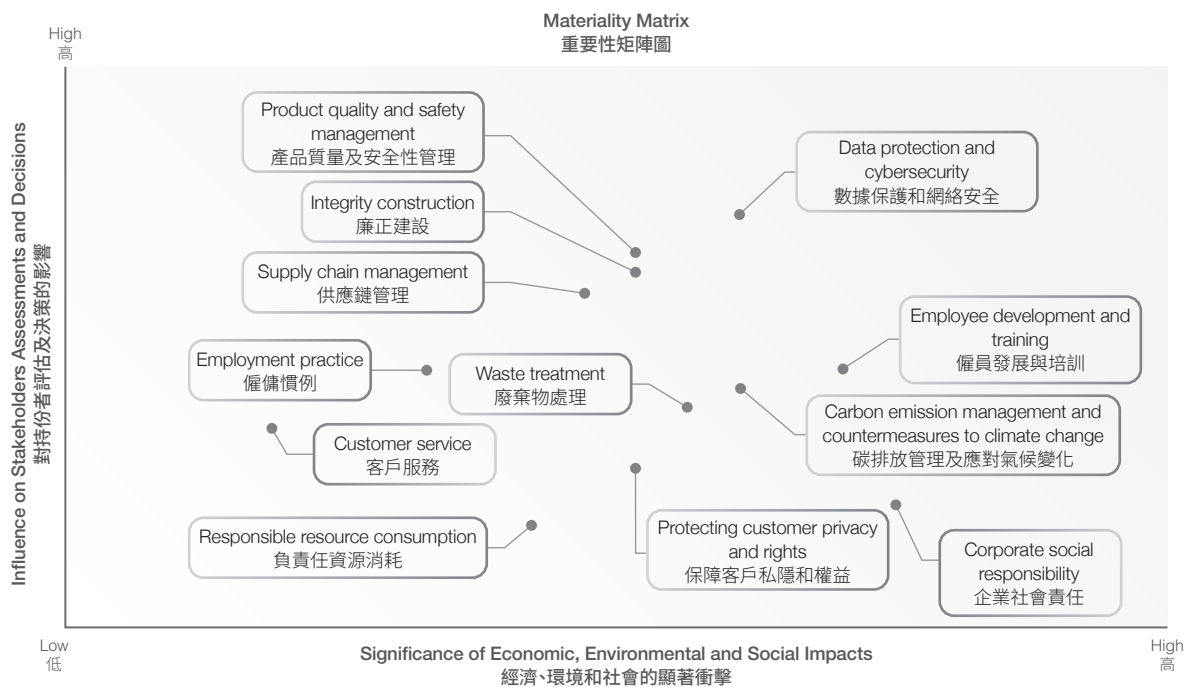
Materiality Matrix
重要性矩陣圖

High
高

Influence on Stakeholders Assessments and Decisions
對持份者評估及決策的影響

Product quality and safety management
產品質量及安全性管理

Data protection and cybersecurity
數據保護和網絡安全

Integrity construction
廉正建設

Supply chain management
供應鏈管理

Employee development and training
僱員發展與培訓

Employment practice
僱傭慣例

Waste treatment
廢棄物處理

Carbon emission management and countermeasures to climate change
碳排放管理及應對氣候變化

Customer service
客戶服務

Responsible resource consumption
負責任資源消耗

Protecting customer privacy and rights
保障客戶私隱和權益

Corporate social responsibility
企業社會責任

Low
低

Significance of Economic, Environmental and Social Impacts
經濟、環境和社會的顯著衝擊

High
高